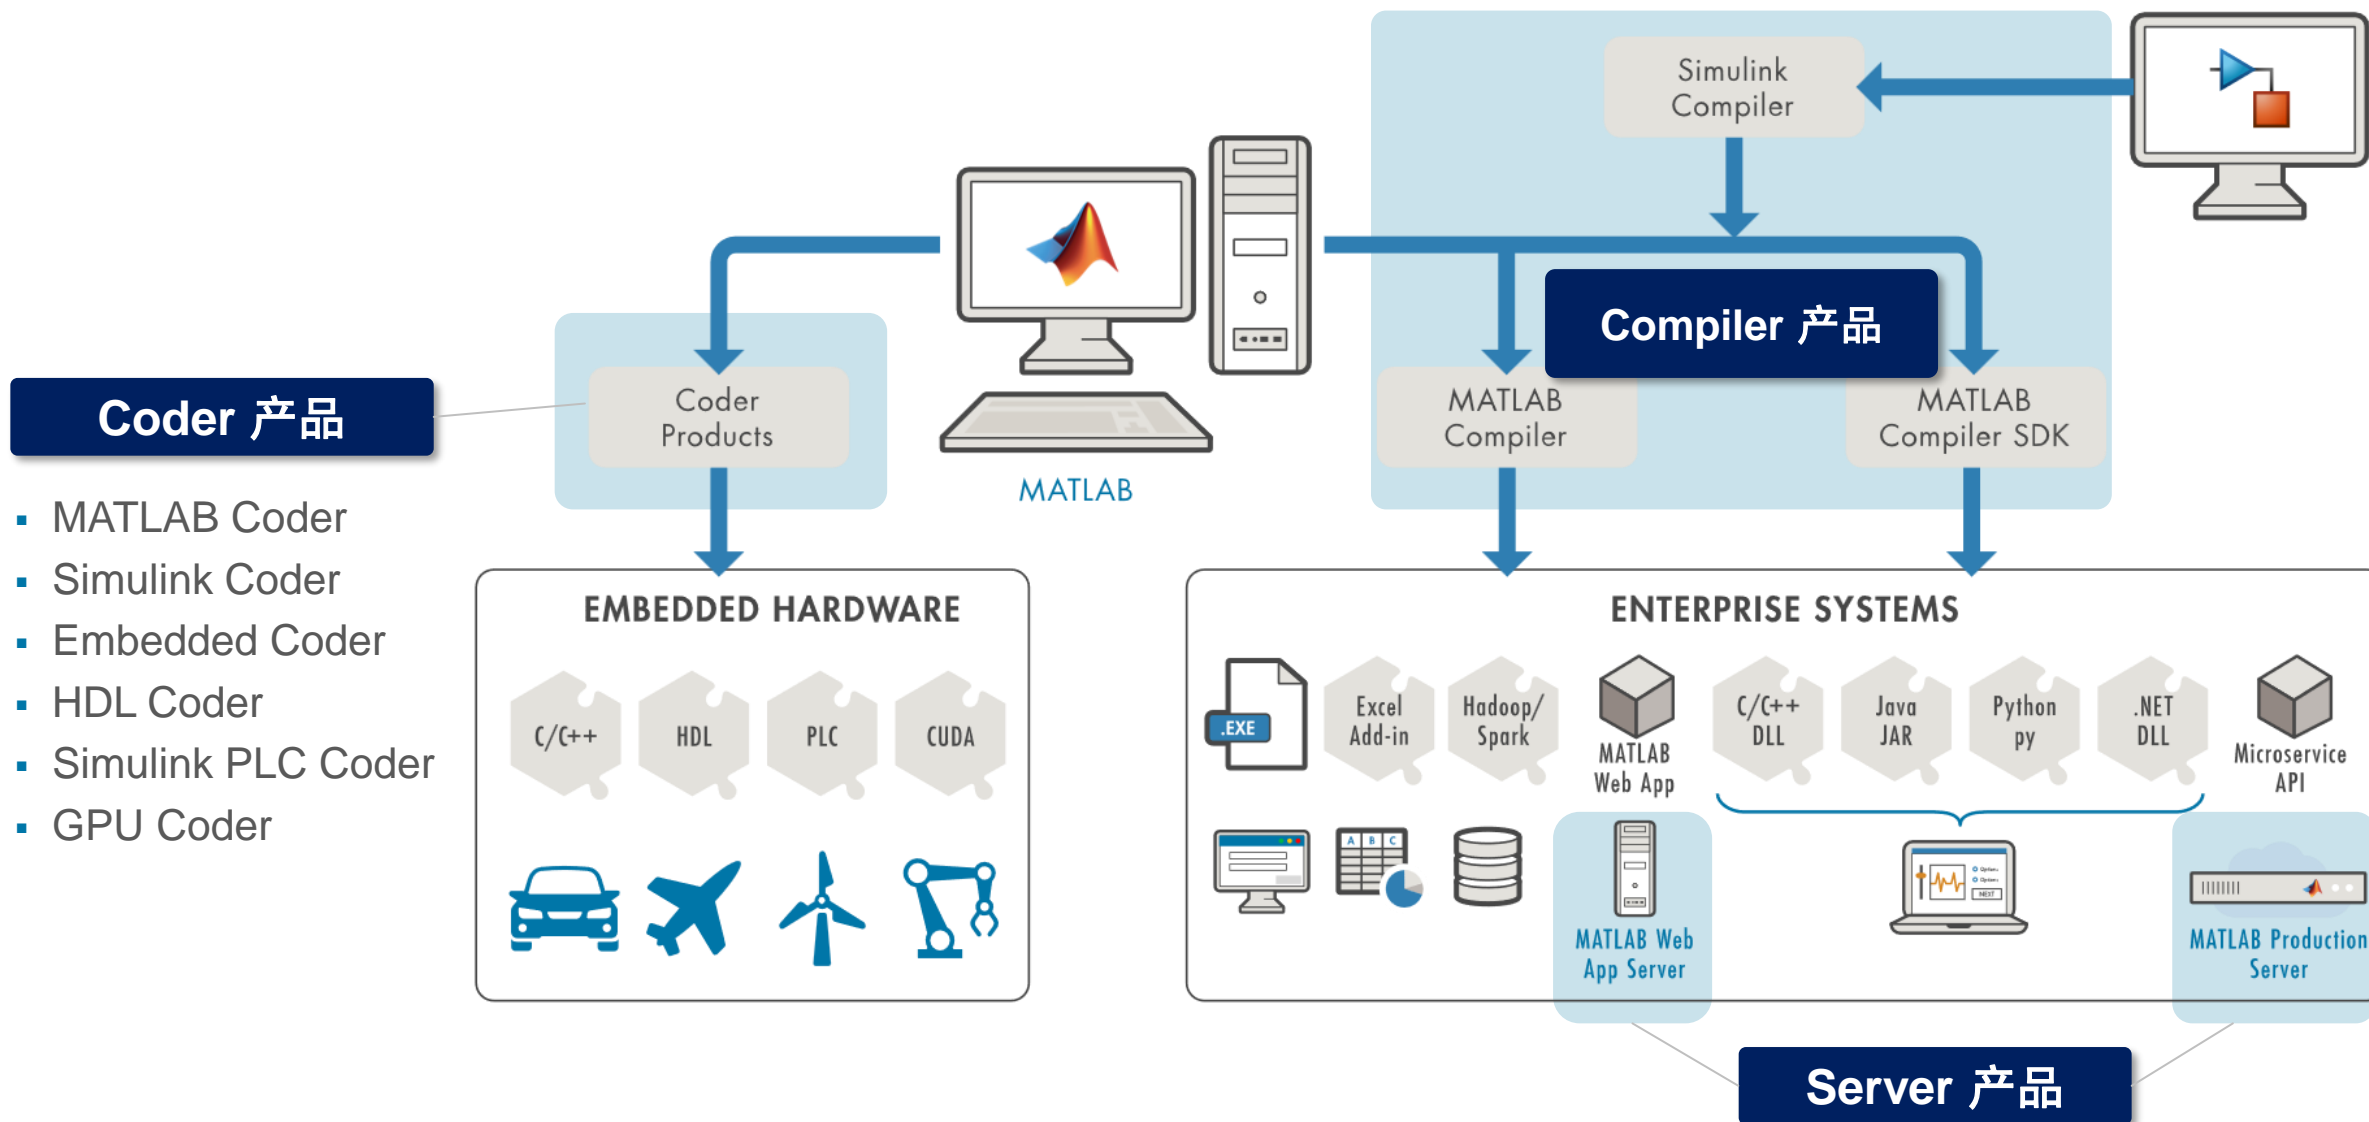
Simulink Compiler

Compiler 产品

Coder 产品

Coder Products

MATLAB

MATLAB Compiler

MATLAB Compiler SDK

- MATLAB Coder
- Simulink Coder
- Embedded Coder
- HDL Coder
- Simulink PLC Coder
- GPU Coder

EMBEDDED HARDWARE

C/C++
HDL
PLC
CUDA

ENTERPRISE SYSTEMS

.EXE
Excel Add-in
Hadoop/ Spark
MATLAB Web App
C/C++ DLL
Java JAR
Python py
.NET DLL
Microservice API

A B C

MATLAB Web App Server

MATLAB Production Server

Server 产品